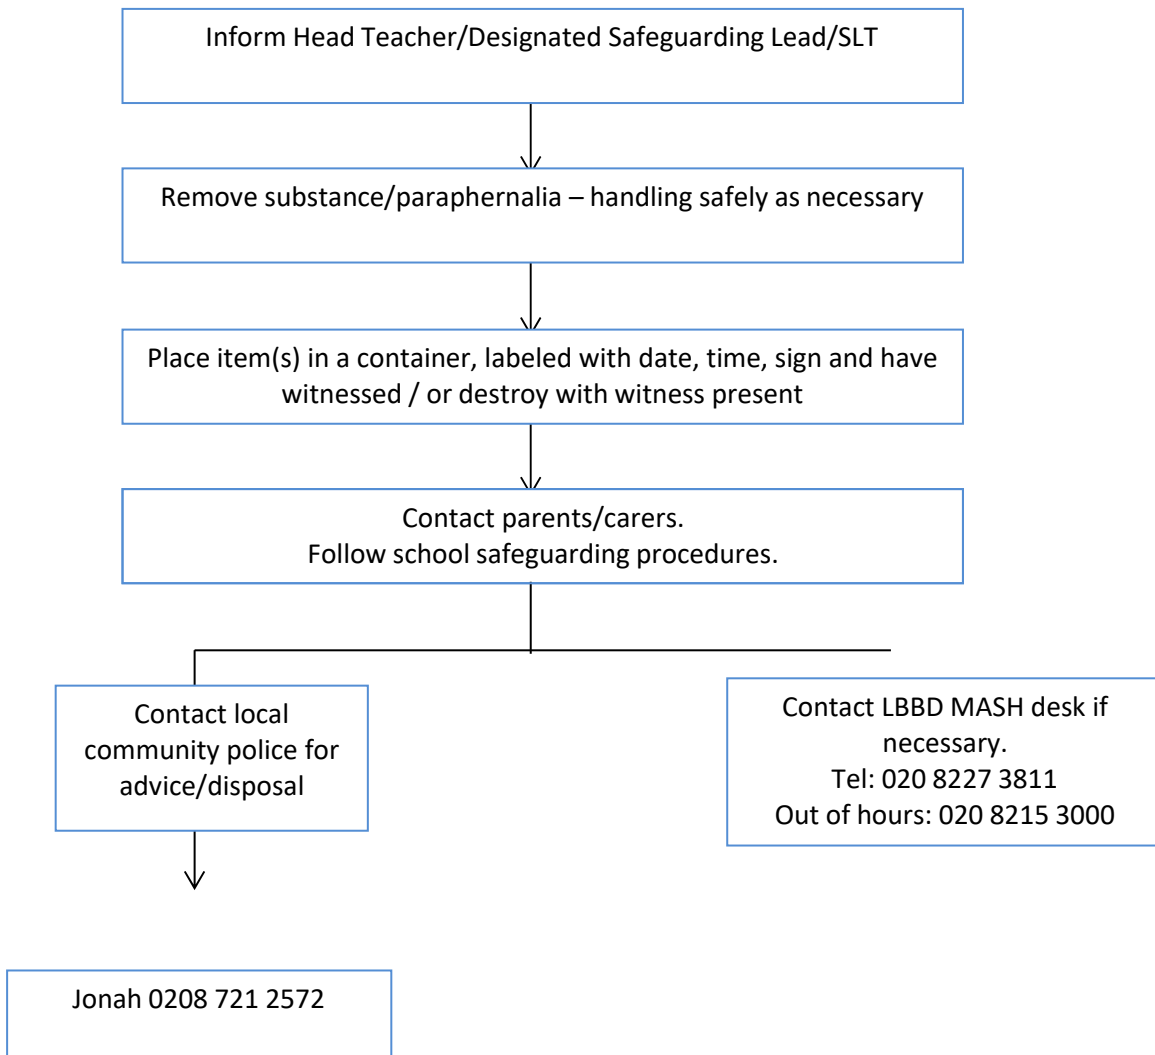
Inform Head Teacher/Designated Safeguarding Lead/SLT

Remove substance/paraphernalia – handling safely as necessary

Place item(s) in a container, labeled with date, time, sign and have witnessed / or destroy with witness present

Contact parents/carers.
Follow school safeguarding procedures.

Contact local community police for advice/disposal

Contact LBBD MASH desk if necessary.
Tel: 020 8227 3811
Out of hours: 020 8215 3000

Jonah 0208 721 2572